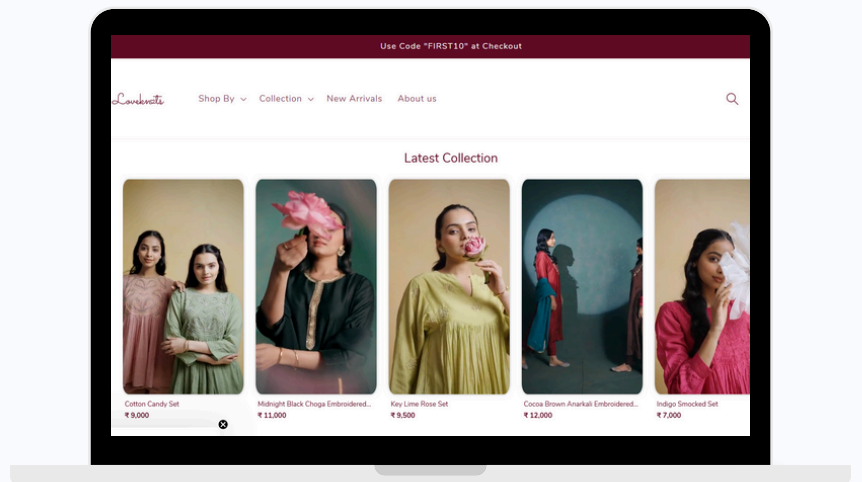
Use Code "FIRST10" at Checkout

Loveknots

Shop By Collection New Arrivals About us

Latest Collection

Cotton Candy Set
₹ 9,000

Midnight Black Choga Embroidered...
₹ 11,000

Key Lime Rose Set
₹ 9,500

Cocoa Brown Anarkali Embroidered...
₹ 12,000

Indigo Smocked Set
₹ 7,000